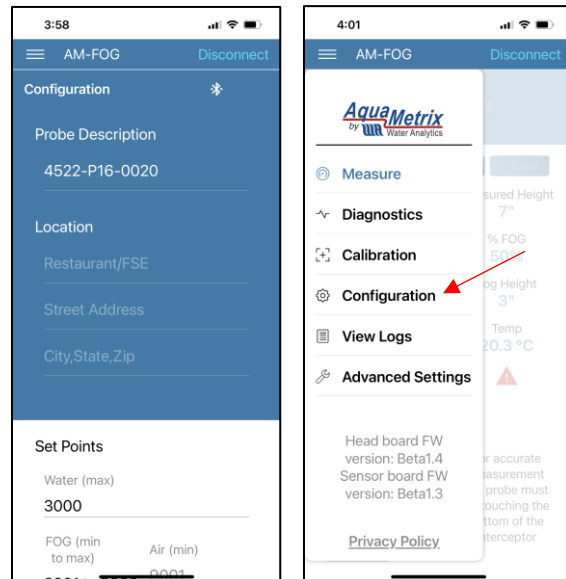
3:58

AM-FOG Disconnect

Configuration

Probe Description

4522-P16-0020

Location

Restaurant/FSE

Street Address

City,State,Zip

Set Points

Water (max)

3000

FOG (min to max)

Air (min)

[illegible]

4:01

AM-FOG Disconnect

AquaMetrix by Water Analytics

Measure

Diagnostics

Calibration

Configuration

View Logs

Advanced Settings

Head board FW version: Beta1.4

Sensor board FW version: Beta1.3

Privacy Policy

sured Height

7"

% FOG

50%

og Height

3"

Temp

20.3 °C

r accurate easurement probe must ouching the ttom of the nterceptor